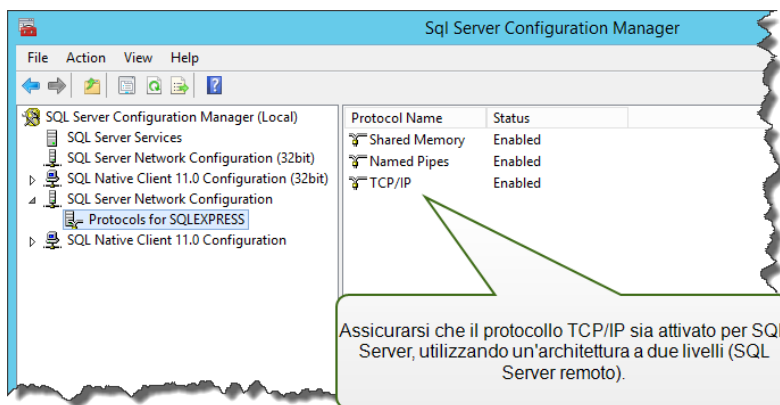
Sql Server Configuration Manager

File Action View Help

SQL Server Configuration Manager (Local)
SQL Server Services
SQL Server Network Configuration (32bit)
SQL Native Client 11.0 Configuration (32bit)
SQL Server Network Configuration
Protocols for SQLEXPRESS
SQL Native Client 11.0 Configuration

| Protocol Name | Status |
|---|---|
| Shared Memory | Enabled |
| Named Pipes | Enabled |
| TCP/IP | Enabled |

Assicurarsi che il protocollo TCP/IP sia attivato per SQL Server, utilizzando un'architettura a due livelli (SQL Server remoto).